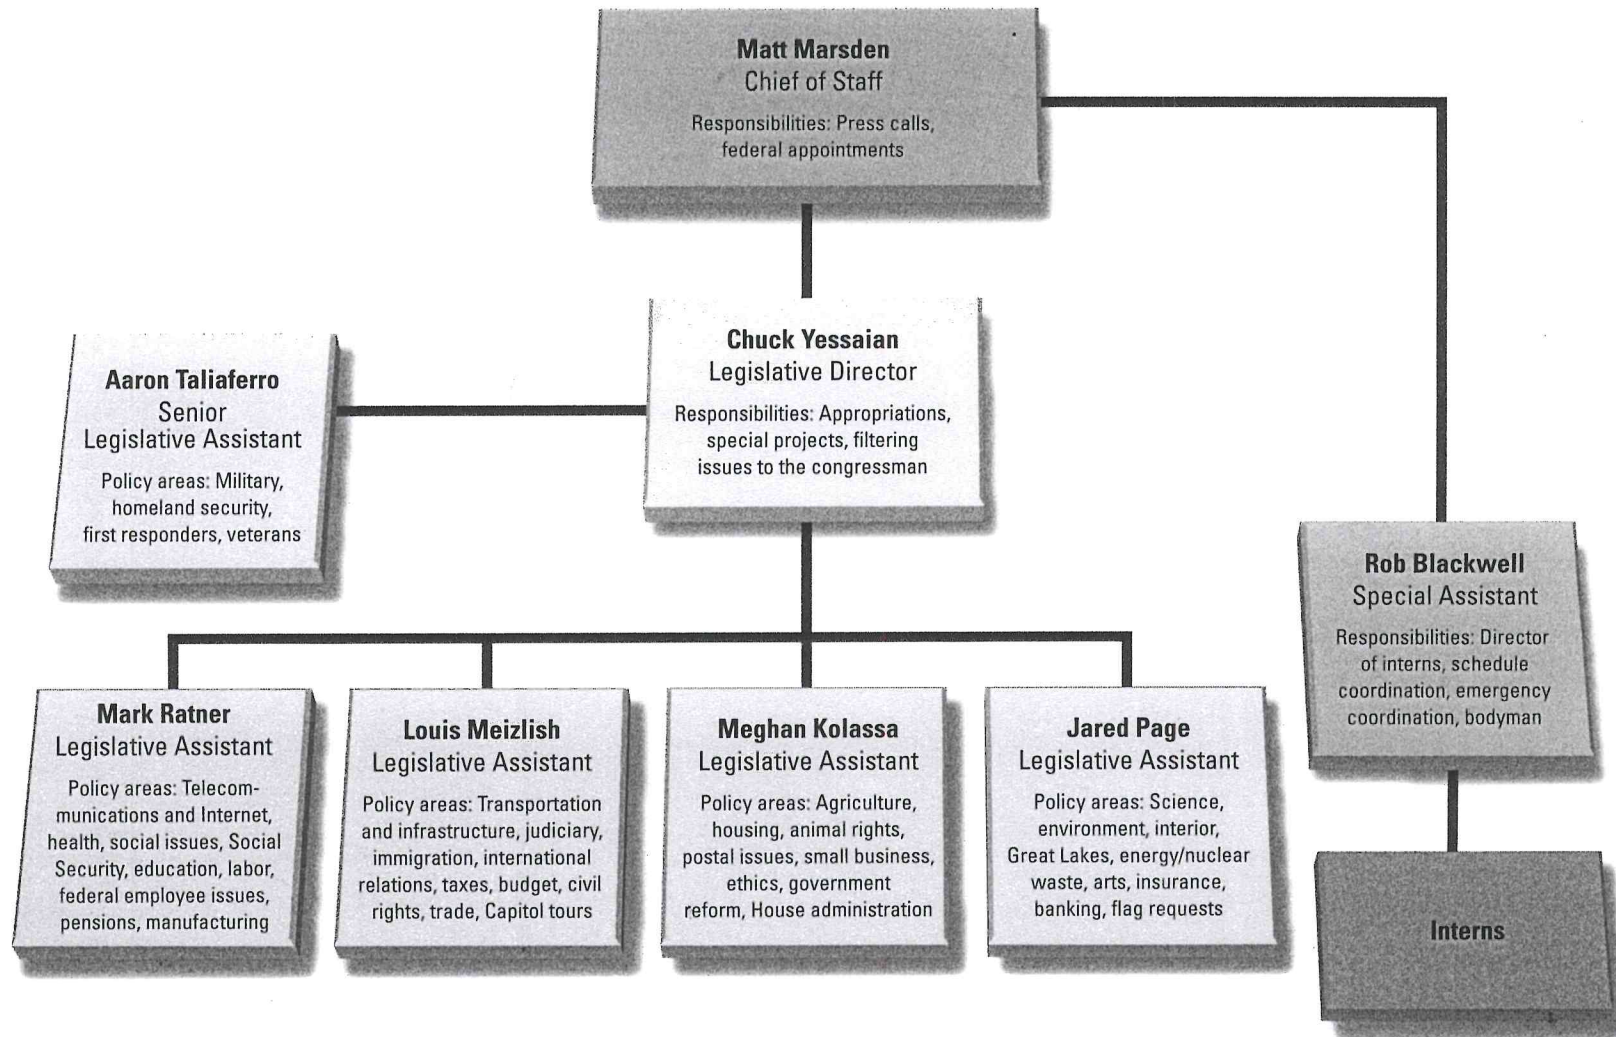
Matt Marsden
Chief of Staff
Responsibilities: Press calls, federal appointments

Aaron Taliaferro
Senior Legislative Assistant
Policy areas: Military, homeland security, first responders, veterans

Chuck Yessaian
Legislative Director
Responsibilities: Appropriations, special projects, filtering issues to the congressman

Rob Blackwell
Special Assistant
Responsibilities: Director of interns, schedule coordination, emergency coordination, bodyman

Mark Ratner
Legislative Assistant
Policy areas: Telecommunications and Internet, health, social issues, Social Security, education, labor, federal employee issues, pensions, manufacturing

Louis Meizlish
Legislative Assistant
Policy areas: Transportation and infrastructure, judiciary, immigration, international relations, taxes, budget, civil rights, trade, Capitol tours

Meghan Kolassa
Legislative Assistant
Policy areas: Agriculture, housing, animal rights, postal issues, small business, ethics, government reform, House administration

Jared Page
Legislative Assistant
Policy areas: Science, environment, interior, Great Lakes, energy/nuclear waste, arts, insurance, banking, flag requests

Interns